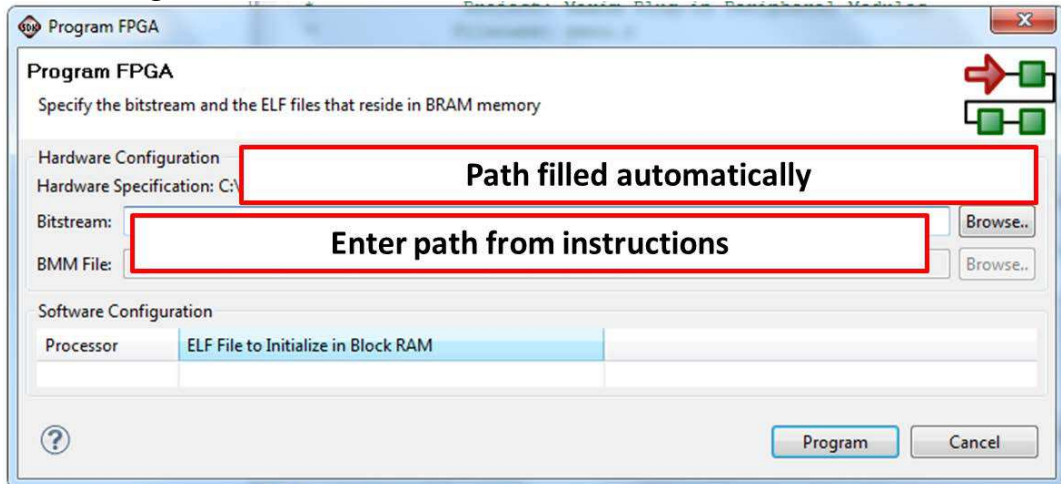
Program FPGA

Program FPGA

Specify the bitstream and the ELF files that reside in BRAM memory

Hardware Configuration

Hardware Specification: C:\

Path filled automatically

Bitstream:

Browse..

Enter path from instructions

BMM File:

Browse..

Software Configuration

| Processor | ELF File to Initialize in Block RAM |
|---|---|
| | |

Program

Cancel